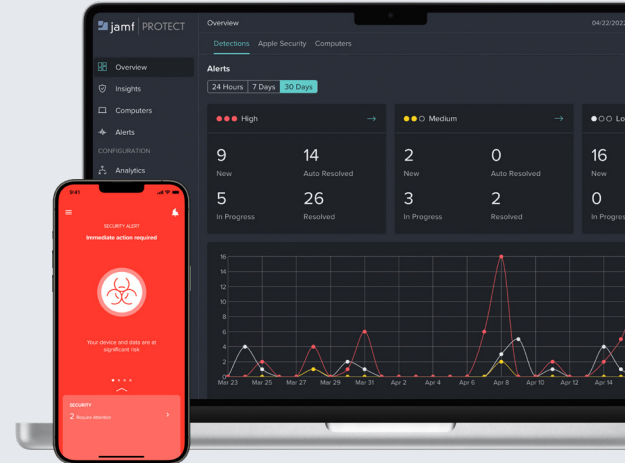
jamf | PROTECT

Overview

Insights

Computers

Alerts

CONFIGURATION

Analytics

Overview

04/22/202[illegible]

Detections Apple Security Computers

Alerts

24 Hours 7 Days 30 Days

High

9
New

14
Auto Resolved

5
In Progress

26
Resolved

Medium

2
New

0
Auto Resolved

3
In Progress

2
Resolved

Lo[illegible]

16
New

0
In Progress

16
14
12
10
8
6
4
2
0

Mar 23 Mar 25 Mar 27 Mar 29 Mar 31 Apr 2 Apr 4 Apr 6 Apr 8 Apr 10 Apr 12 Apr 14

9:41

SECURITY ALERT

Immediate action required

Your device and data are at significant risk

SECURITY

2 Require attention